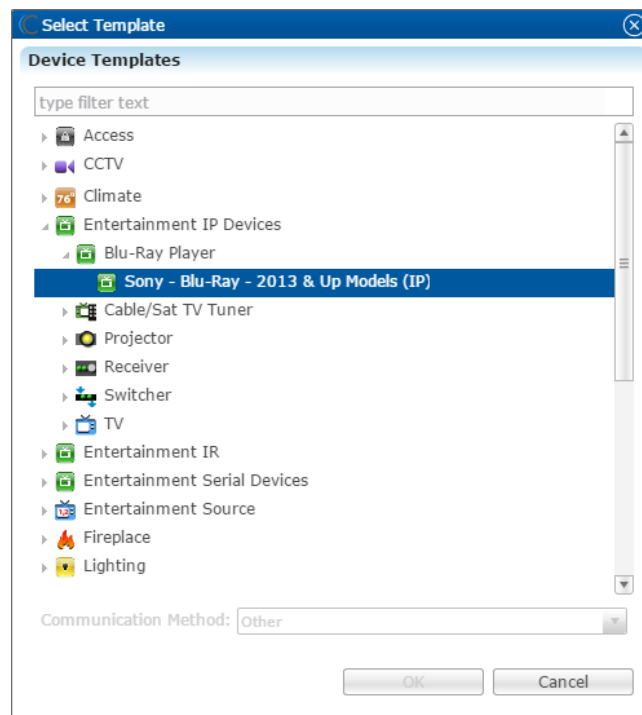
Select Template

Device Templates

type filter text

Access
CCTV
76° Climate
Entertainment IP Devices
Blu-Ray Player
Sony - Blu-Ray - 2013 & Up Models (IP)
Cable/Sat TV Tuner
Projector
Receiver
Switcher
TV
Entertainment IR
Entertainment Serial Devices
Entertainment Source
Fireplace
Lighting

Communication Method: Other

OK
Cancel